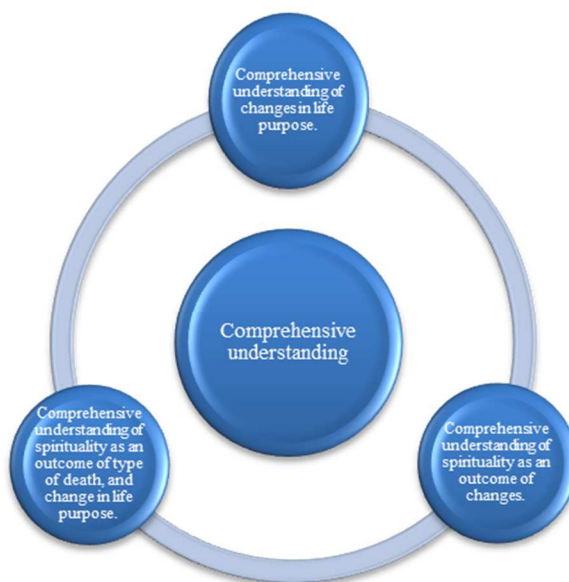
Comprehensive understanding of changes in life purpose.

Comprehensive understanding

Comprehensive understanding of spirituality as an outcome of type of death, and change in life purpose.

Comprehensive understanding of spirituality as an outcome of changes.